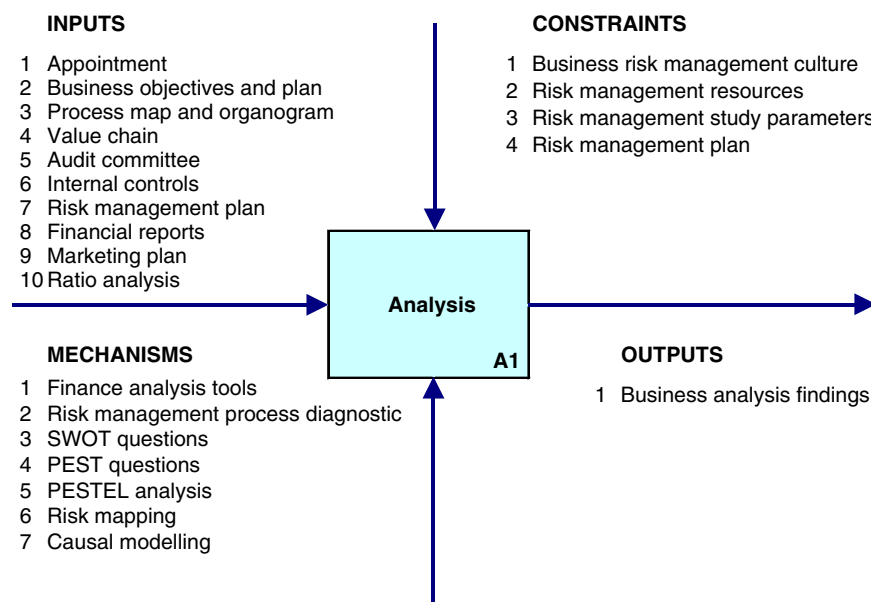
INPUTS

1 Appointment
2 Business objectives and plan
3 Process map and organogram
4 Value chain
5 Audit committee
6 Internal controls
7 Risk management plan
8 Financial reports
9 Marketing plan
10 Ratio analysis

CONSTRAINTS

1 Business risk management culture
2 Risk management resources
3 Risk management study parameters
4 Risk management plan

Analysis

A1

MECHANISMS

1 Finance analysis tools
2 Risk management process diagnostic
3 SWOT questions
4 PEST questions
5 PESTEL analysis
6 Risk mapping
7 Causal modelling

OUTPUTS

1 Business analysis findings